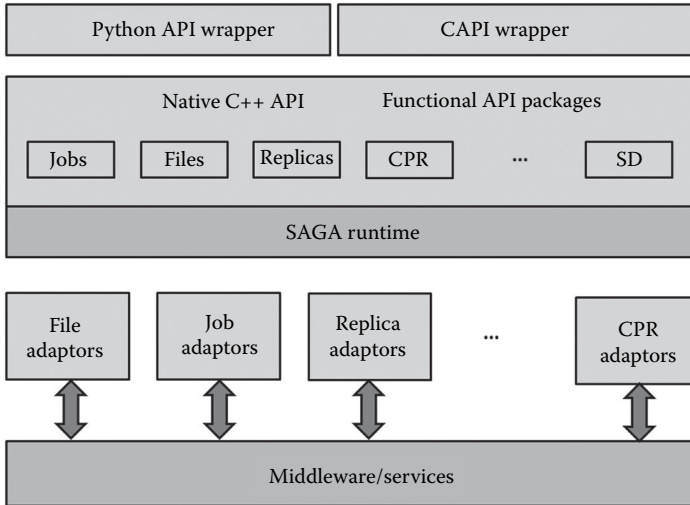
Python API wrapper

CAPI wrapper

Native C++ API

Functional API packages

Jobs

Files

Replicas

CPR

...

SD

SAGA runtime

File adaptors

Job adaptors

Replica adaptors

...

CPR adaptors

Middleware/services